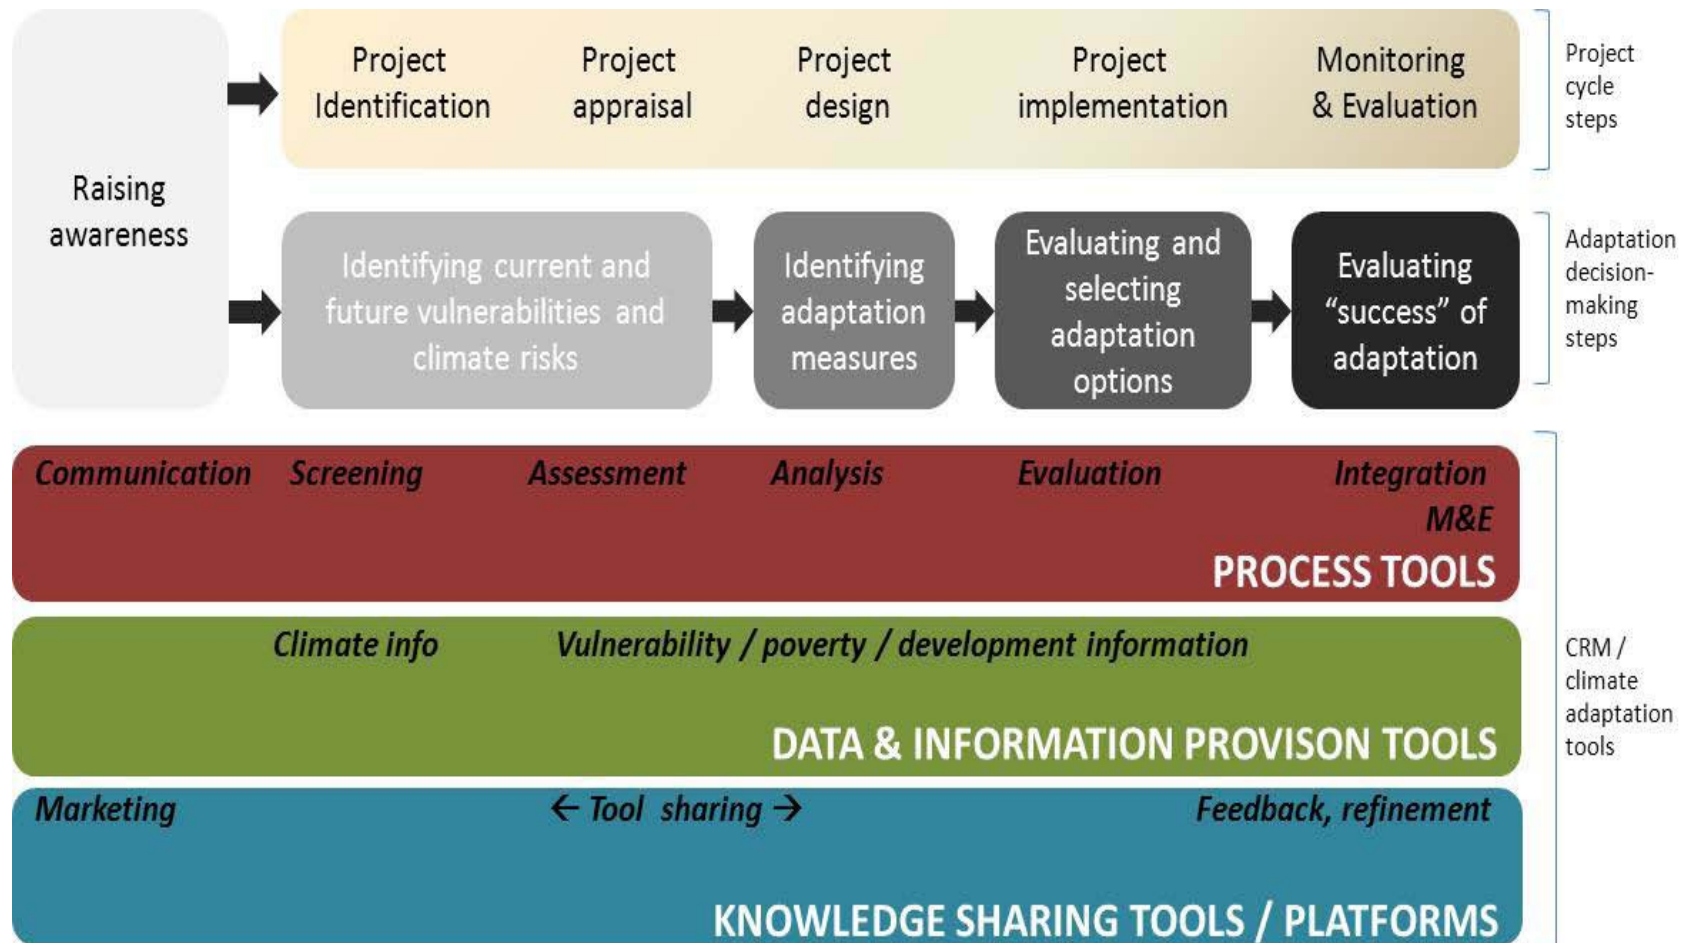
Raising awareness

Project Identification

Project appraisal

Project design

Project implementation

Monitoring & Evaluation

Project cycle steps

Identifying current and future vulnerabilities and climate risks

Identifying adaptation measures

Evaluating and selecting adaptation options

Evaluating "success" of adaptation

Adaptation decision-making steps

Communication Screening Assessment Analysis Evaluation Integration M&E

PROCESS TOOLS

Climate info Vulnerability / poverty / development information

DATA & INFORMATION PROVISON TOOLS

Marketing ← Tool sharing → Feedback, refinement

KNOWLEDGE SHARING TOOLS / PLATFORMS

CRM / climate adaptation tools